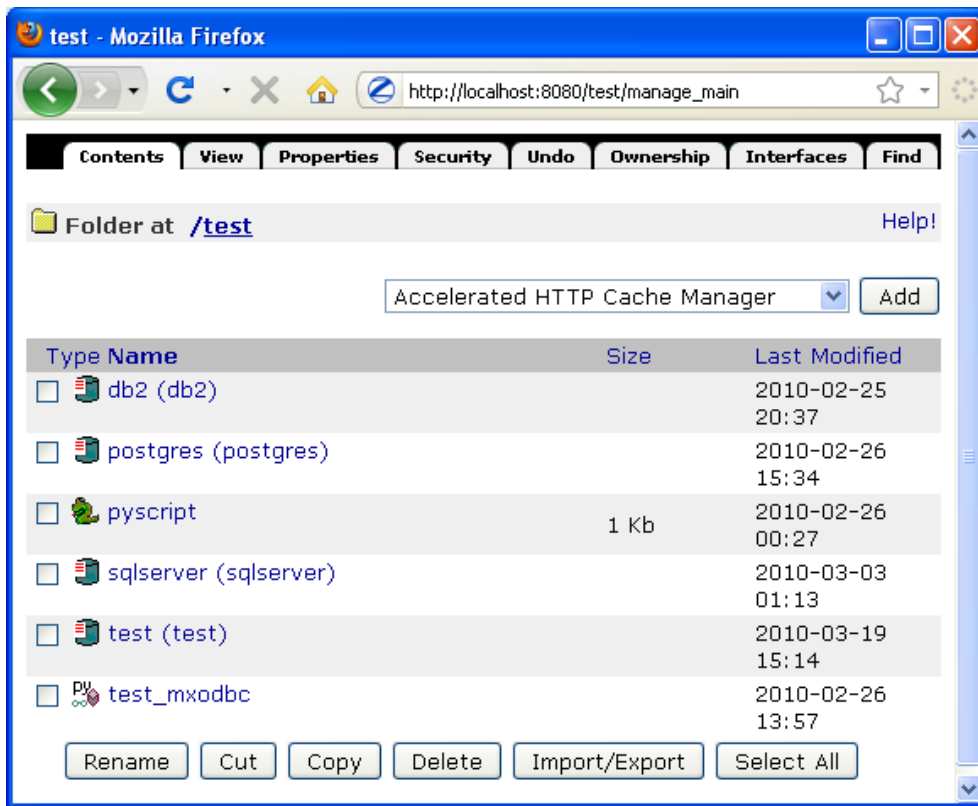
test - Mozilla Firefox

http://localhost:8080/test/manage_main

Contents | View | Properties | Security | Undo | Ownership | Interfaces | Find

Folder at /test

Help!

Accelerated HTTP Cache Manager

Add

| Type | Name | Size | Last Modified |
|---|---|---|---|
| | db2 (db2) | | 2010-02-25 20:37 |
| | postgres (postgres) | | 2010-02-26 15:34 |
| | pyscript | 1 Kb | 2010-02-26 00:27 |
| | sqlserver (sqlserver) | | 2010-03-03 01:13 |
| | test (test) | | 2010-03-19 15:14 |
| | test_mxodbc | | 2010-02-26 13:57 |

Rename | Cut | Copy | Delete | Import/Export | Select All